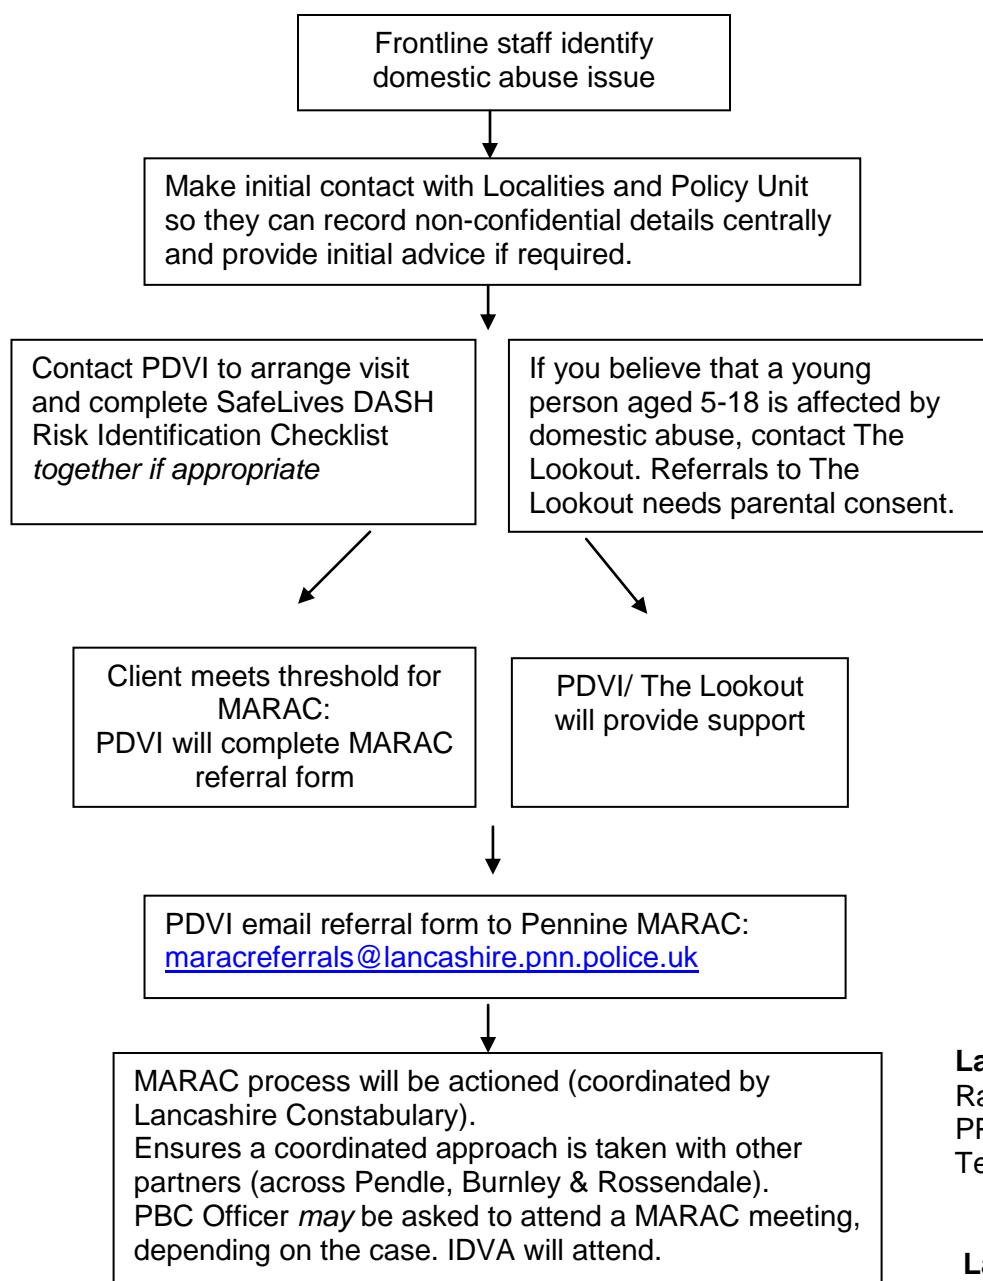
Frontline staff identify domestic abuse issue

Make initial contact with Localities and Policy Unit so they can record non-confidential details centrally and provide initial advice if required.

Contact PDVI to arrange visit and complete SafeLives DASH Risk Identification Checklist *together if appropriate*

If you believe that a young person aged 5-18 is affected by domestic abuse, contact The Lookout. Referrals to The Lookout needs parental consent.

Client meets threshold for MARAC:
PDVI will complete MARAC referral form

PDVI/ The Lookout will provide support

PDVI email referral form to Pennine MARAC:
maracreferrals@lancashire.pnn.police.uk

MARAC process will be actioned (coordinated by Lancashire Constabulary).
Ensures a coordinated approach is taken with other partners (across Pendle, Burnley & Rossendale).
PBC Officer *may* be asked to attend a MARAC meeting, depending on the case. IDVA will attend.

**La**
Ra
PF
Te

**La**